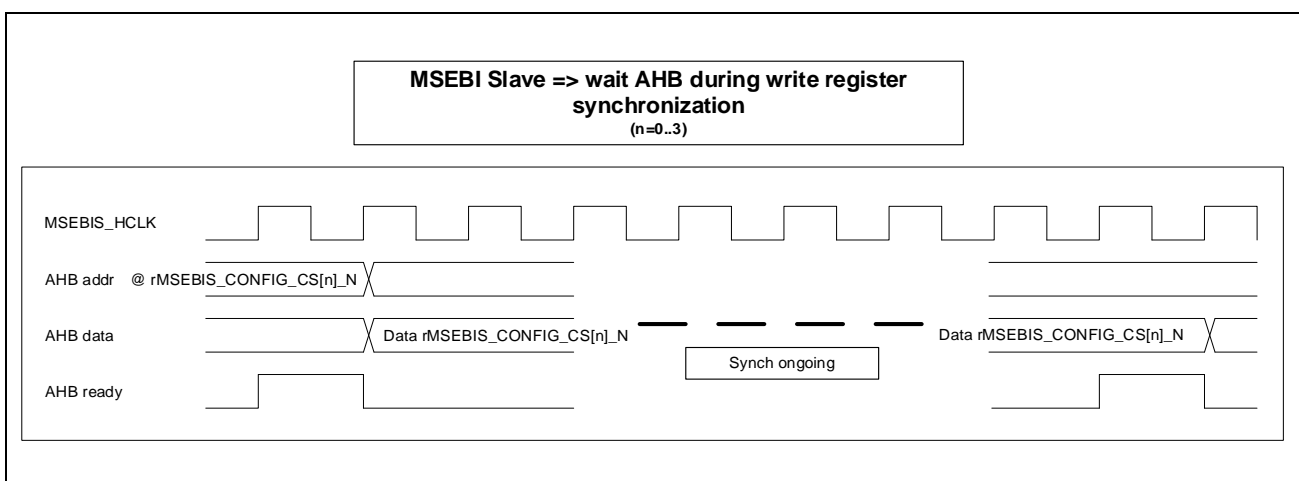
MSEBI Slave => wait AHB during write register synchronization
(n=0..3)

MSEBIS_HCLK

AHB addr @ rMSEBIS_CONFIG_CS[n]_N

AHB data Data rMSEBIS_CONFIG_CS[n]_N Data rMSEBIS_CONFIG_CS[n]_N

Synch ongoing

AHB ready